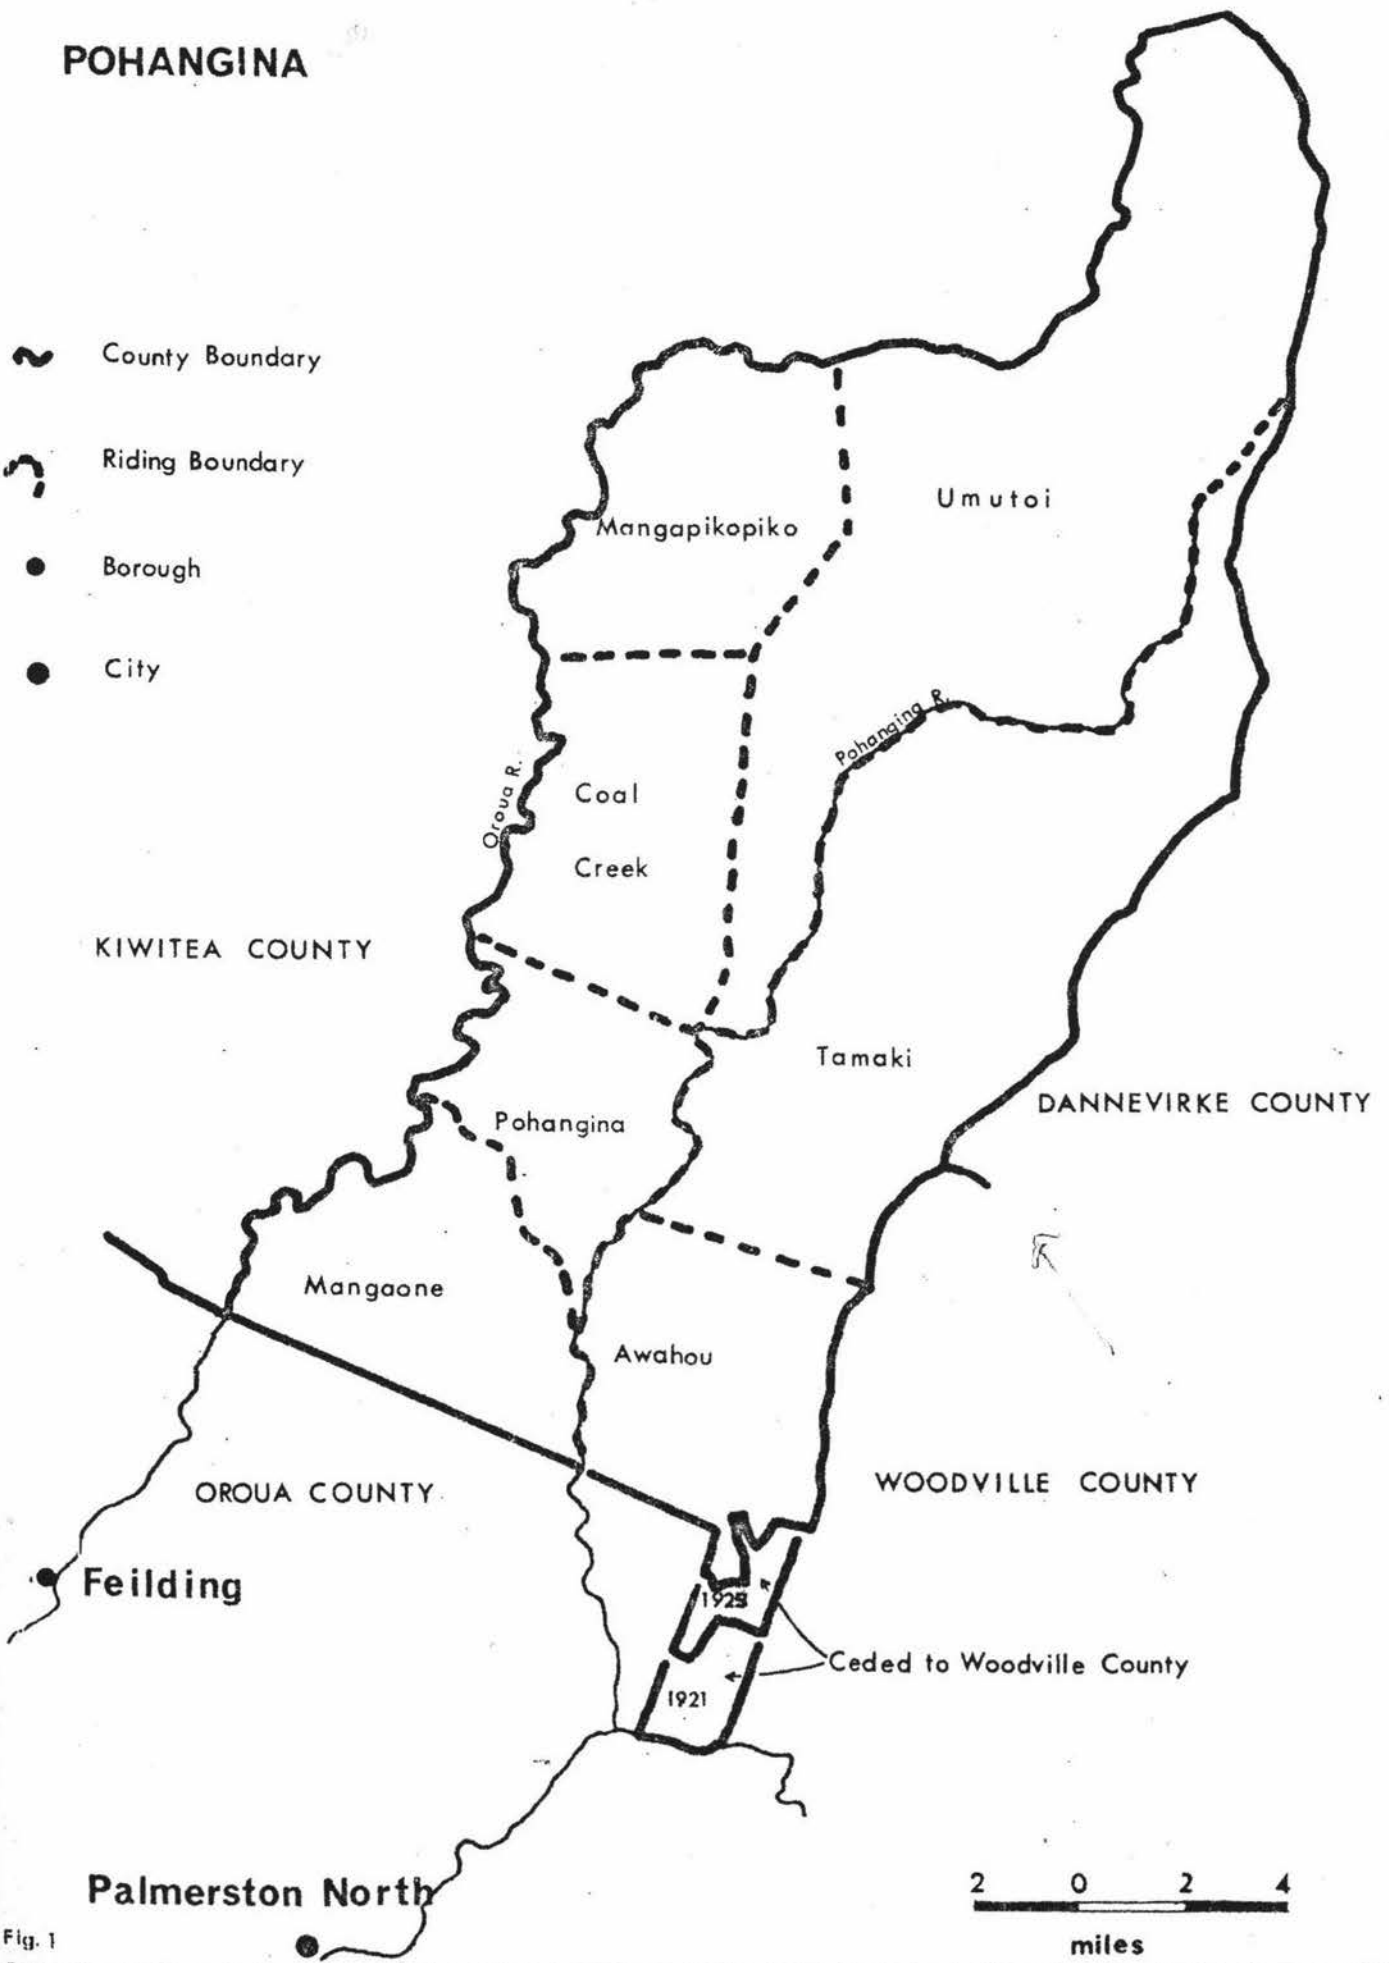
POHANGINA

County Boundary

Riding Boundary

Borough

City

Mangapikopiko

Umutoi

Oroua R.

Coal

Creek

Pohangina R.

KIWITEA COUNTY

Tamaki

DANNEVIRKE COUNTY

Pohangina

Mangaone

Awahou

OROUA COUNTY

WOODVILLE COUNTY

Feilding

1925

Ceded to Woodville County

1921

Palmerston North

2 0 2 4

miles

Fig. 1